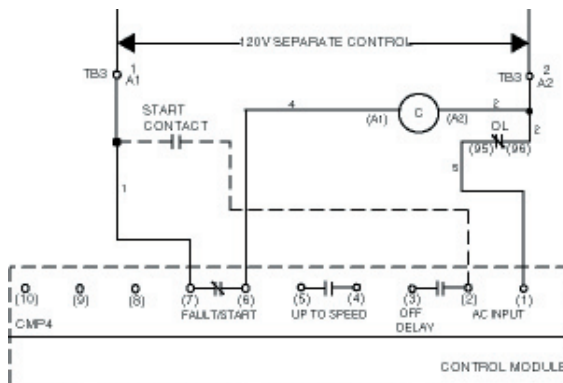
120V SEPARATE CONTROL

TB3 1 A1

TB3 2 A2

START CONTACT

4

(A1) C (A2)

2

OL

2

(95) (96)

5

1

(10) (9) (8) (7) (6) (5) (4) (3) (2) (1)

CMP4

FAULT/START

UP TO SPEED

OFF DELAY

AC INPUT

CONTROL MODULE